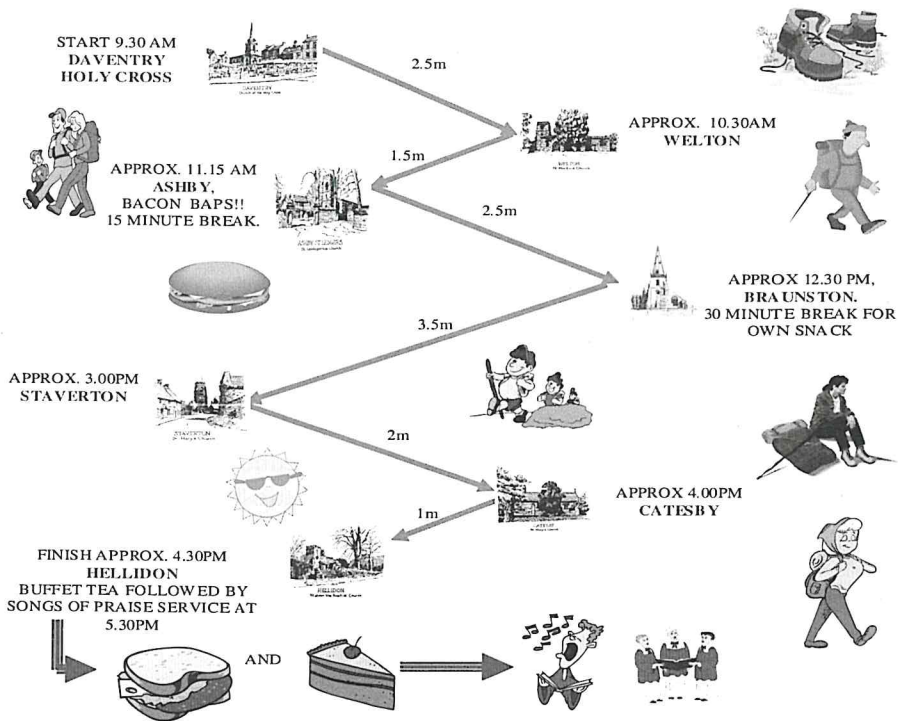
START 9.30 AM
DAVENTRY
HOLY CROSS

2.5m

APPROX. 10.30AM
WELTON

1.5m

APPROX. 11.15 AM
ASHBY,
BACON BAPS!!
15 MINUTE BREAK.

2.5m

APPROX 12.30 PM,
BRAUNSTON.
30 MINUTE BREAK FOR
OWN SNACK

3.5m

APPROX. 3.00PM
STAVERTON

2m

APPROX 4.00PM
CATESBY

1m

FINISH APPROX. 4.30PM
HELLIDON
BUFFET TEA FOLLOWED BY
SONGS OF PRAISE SERVICE AT
5.30PM

AND